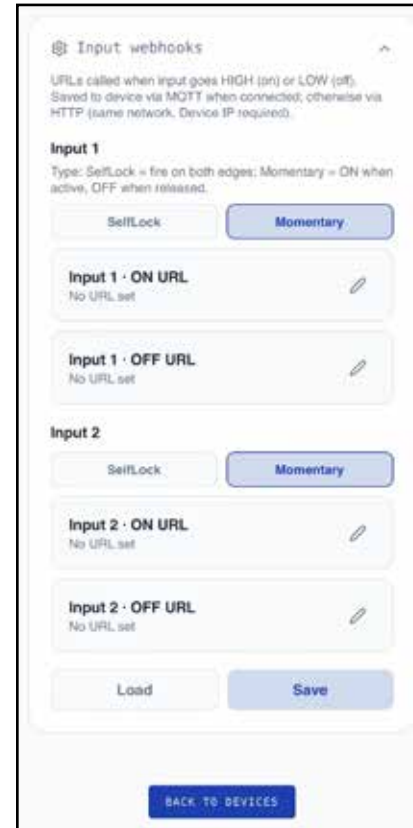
Input webhooks

URLs called when input goes HIGH (on) or LOW (off). Saved to device via MQTT when connected; otherwise via HTTP (same network. Device IP required).

Input 1

Type: SelfLock = fire on both edges; Momentary = ON when active, OFF when released.

SelfLock

Momentary

Input 1 · ON URL
No URL set

Input 1 · OFF URL
No URL set

Input 2

SelfLock

Momentary

Input 2 · ON URL
No URL set

Input 2 · OFF URL
No URL set

Load

Save

BACK TO DEVICES